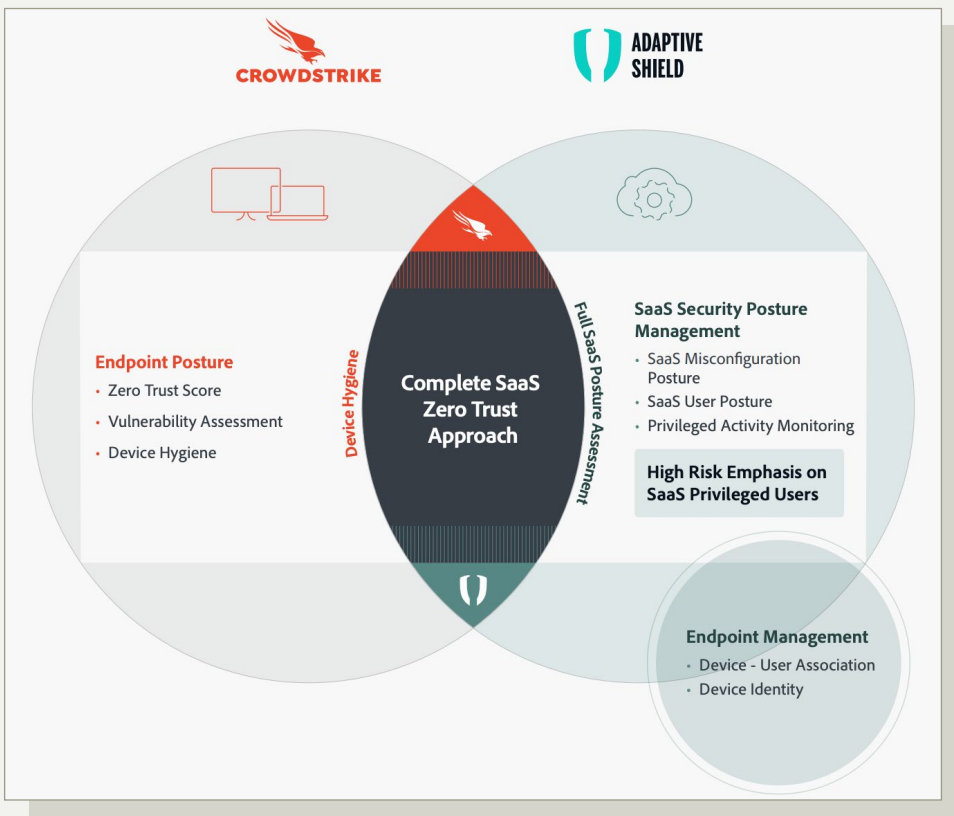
CROWDSTRIKE

ADAPTIVE SHIELD

Endpoint Posture
• Zero Trust Score
• Vulnerability Assessment
• Device Hygiene

Device Hygiene

Complete SaaS Zero Trust Approach

Full SaaS Posture Assessment

SaaS Security Posture Management
• SaaS Misconfiguration Posture
• SaaS User Posture
• Privileged Activity Monitoring

High Risk Emphasis on SaaS Privileged Users

Endpoint Management
• Device - User Association
• Device Identity